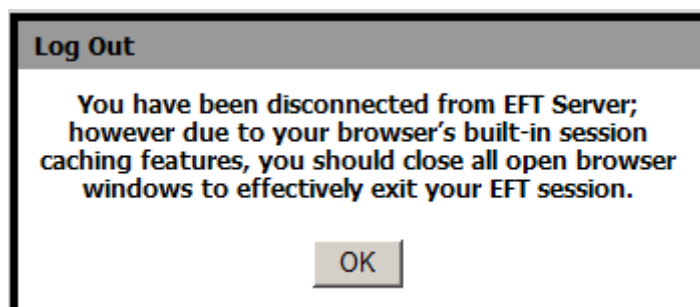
Log Out

You have been disconnected from EFT Server; however due to your browser's built-in session caching features, you should close all open browser windows to effectively exit your EFT session.

OK